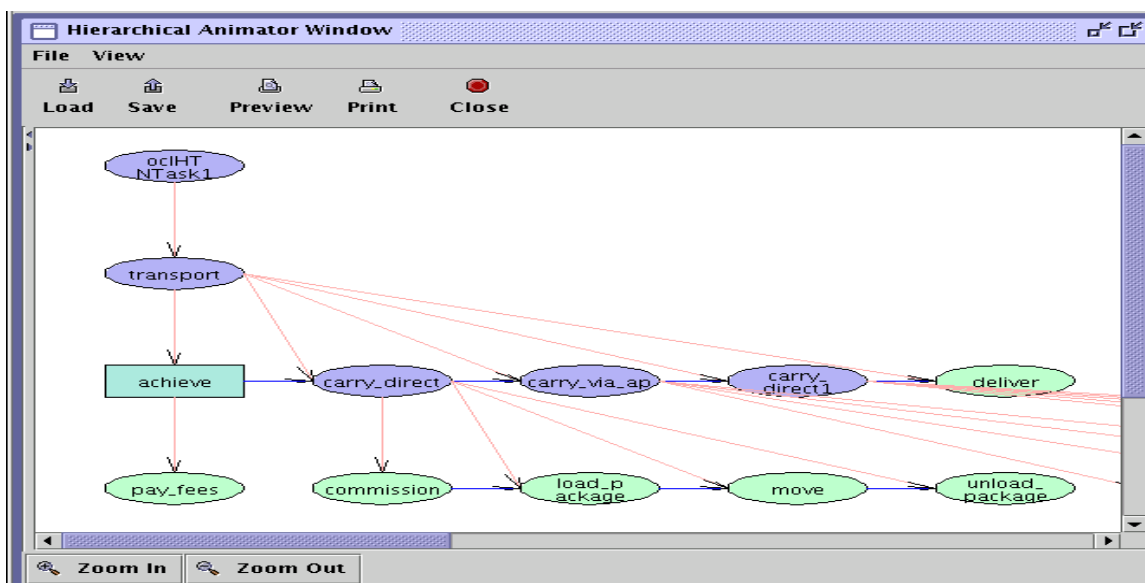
Hierarchical Animator Window

File View

Load Save Preview Print Close

oclHT NTask1

transport

achieve

carry_direct

carry_via_ap

carry_direct1

deliver

pay_fees

commission

load_package

move

unload_package

Zoom In Zoom Out